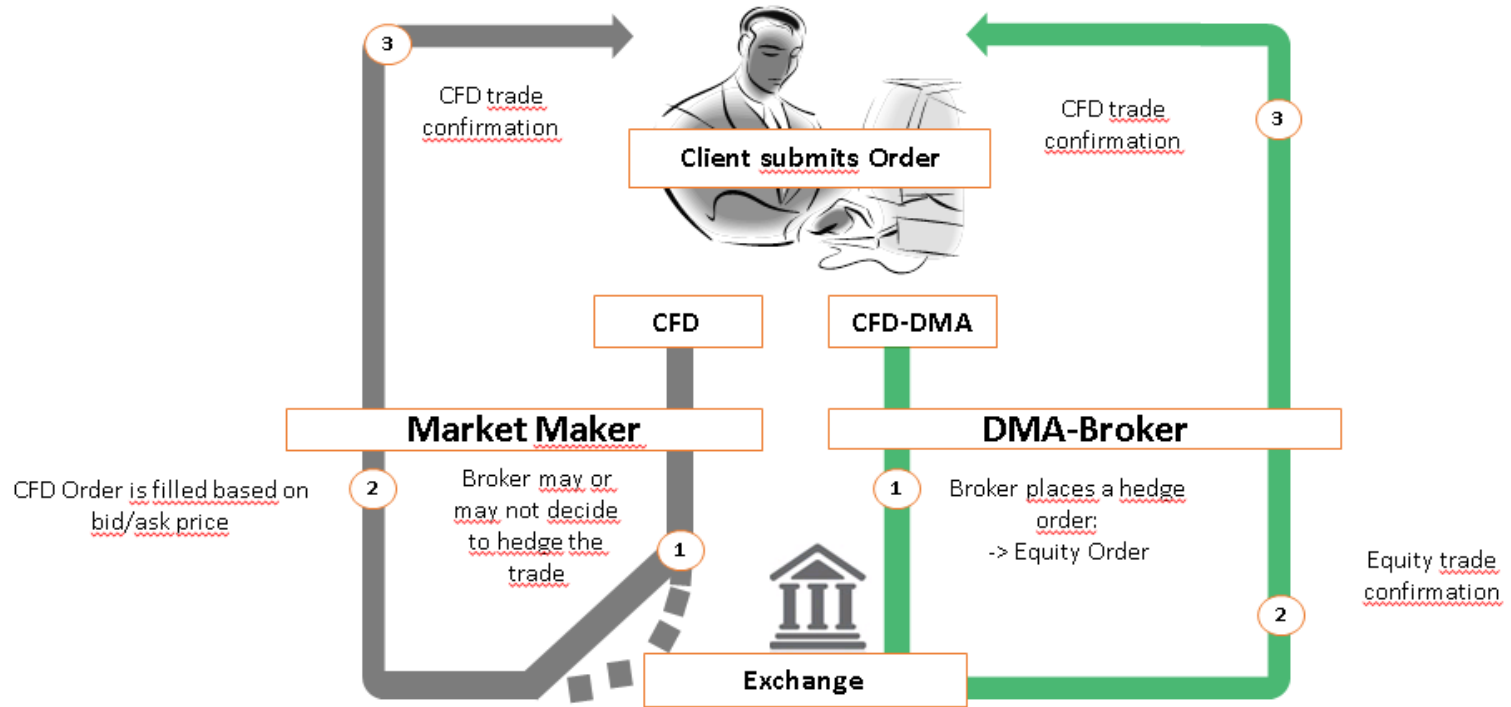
3

CFD trade confirmation

Client submits Order

CFD trade confirmation

3

CFD

CFD-DMA

Market Maker

DMA-Broker

CFD Order is filled based on bid/ask price

2

Broker may or may not decide to hedge the trade

1

1

Broker places a hedge order:
-> Equity Order

Equity trade confirmation

2

Exchange